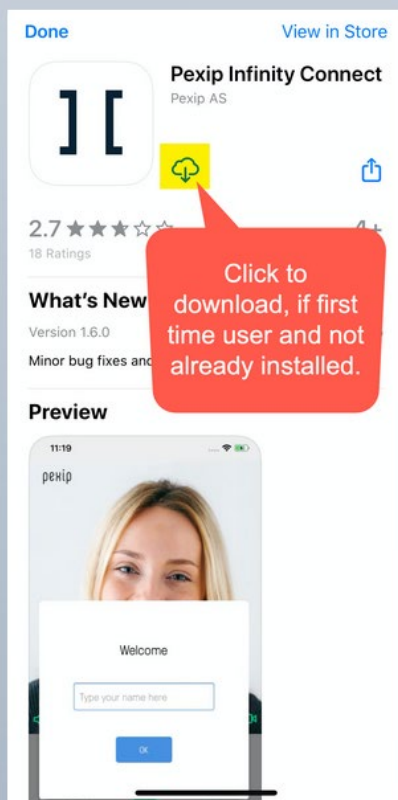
Done

View in Store

][

Pexip Infinity Connect

Pexip AS

2.7 ★★★☆☆

18 Ratings

4+

Click to download, if first time user and not already installed.

What's New

Version 1.6.0

Minor bug fixes and

Preview

11:19

pexip

Welcome

Type your name here

OK